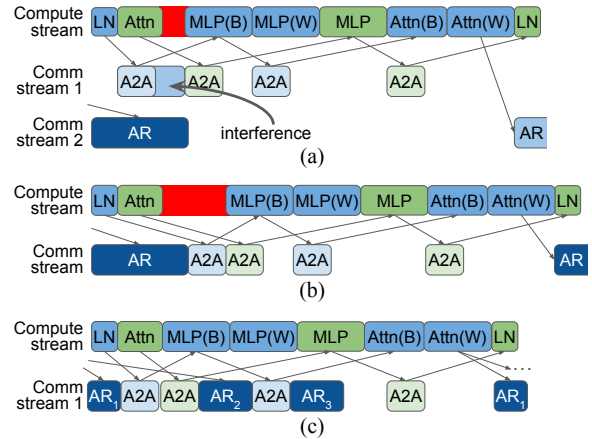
Compute stream
LN Attn MLP(B) MLP(W) MLP Attn(B) Attn(W) LN

Comm stream 1
A2A A2A A2A A2A

Comm stream 2
AR

interference

AR

(a)

Compute stream
LN Attn MLP(B) MLP(W) MLP Attn(B) Attn(W) LN

Comm stream
AR A2A A2A A2A A2A AR

(b)

Compute stream
LN Attn MLP(B) MLP(W) MLP Attn(B) Attn(W) LN

Comm stream 1
$AR_1$ A2A A2A $AR_2$ A2A $AR_3$ A2A $AR_1$

...

(c)